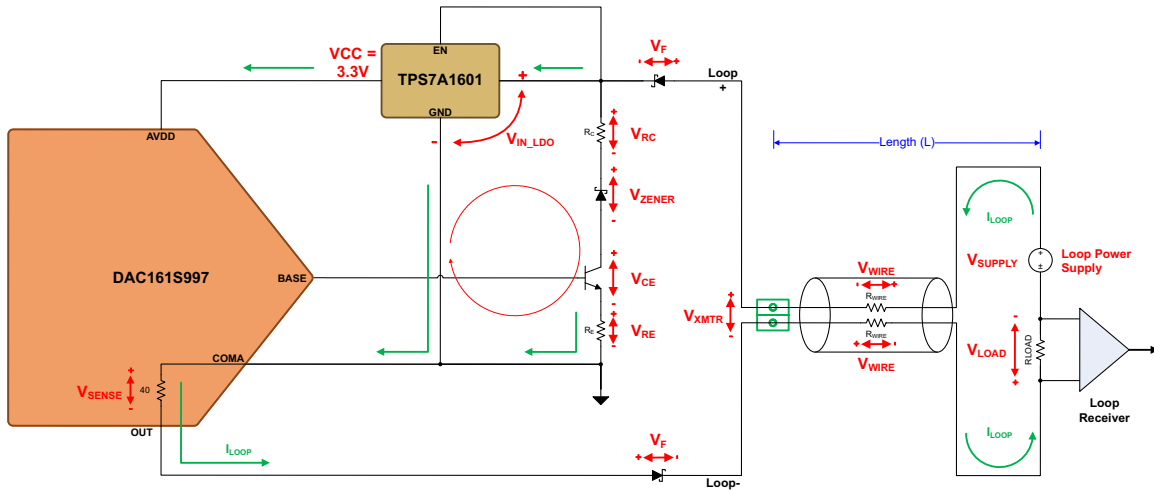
VCC = 3.3V
EN
TPS7A1601
GND
+
-
$V_{IN\_LDO}$
$V_F$
Loop +
$R_C$
$V_{RC}$
$V_{ZENER}$
$V_{CE}$
$R_E$
$V_{RE}$
AVDD
DAC161S997
BASE
COMA
$V_{SENSE}$
40
OUT
$I_{LOOP}$
$V_F$
Loop-
Length (L)
$V_{XMTR}$
$V_{WIRE}$
$R_{WIRE}$
$R_{WIRE}$
$V_{WIRE}$
$I_{LOOP}$
$V_{SUPPLY}$
Loop Power Supply
$V_{LOAD}$
RLOAD
$I_{LOOP}$
Loop Receiver